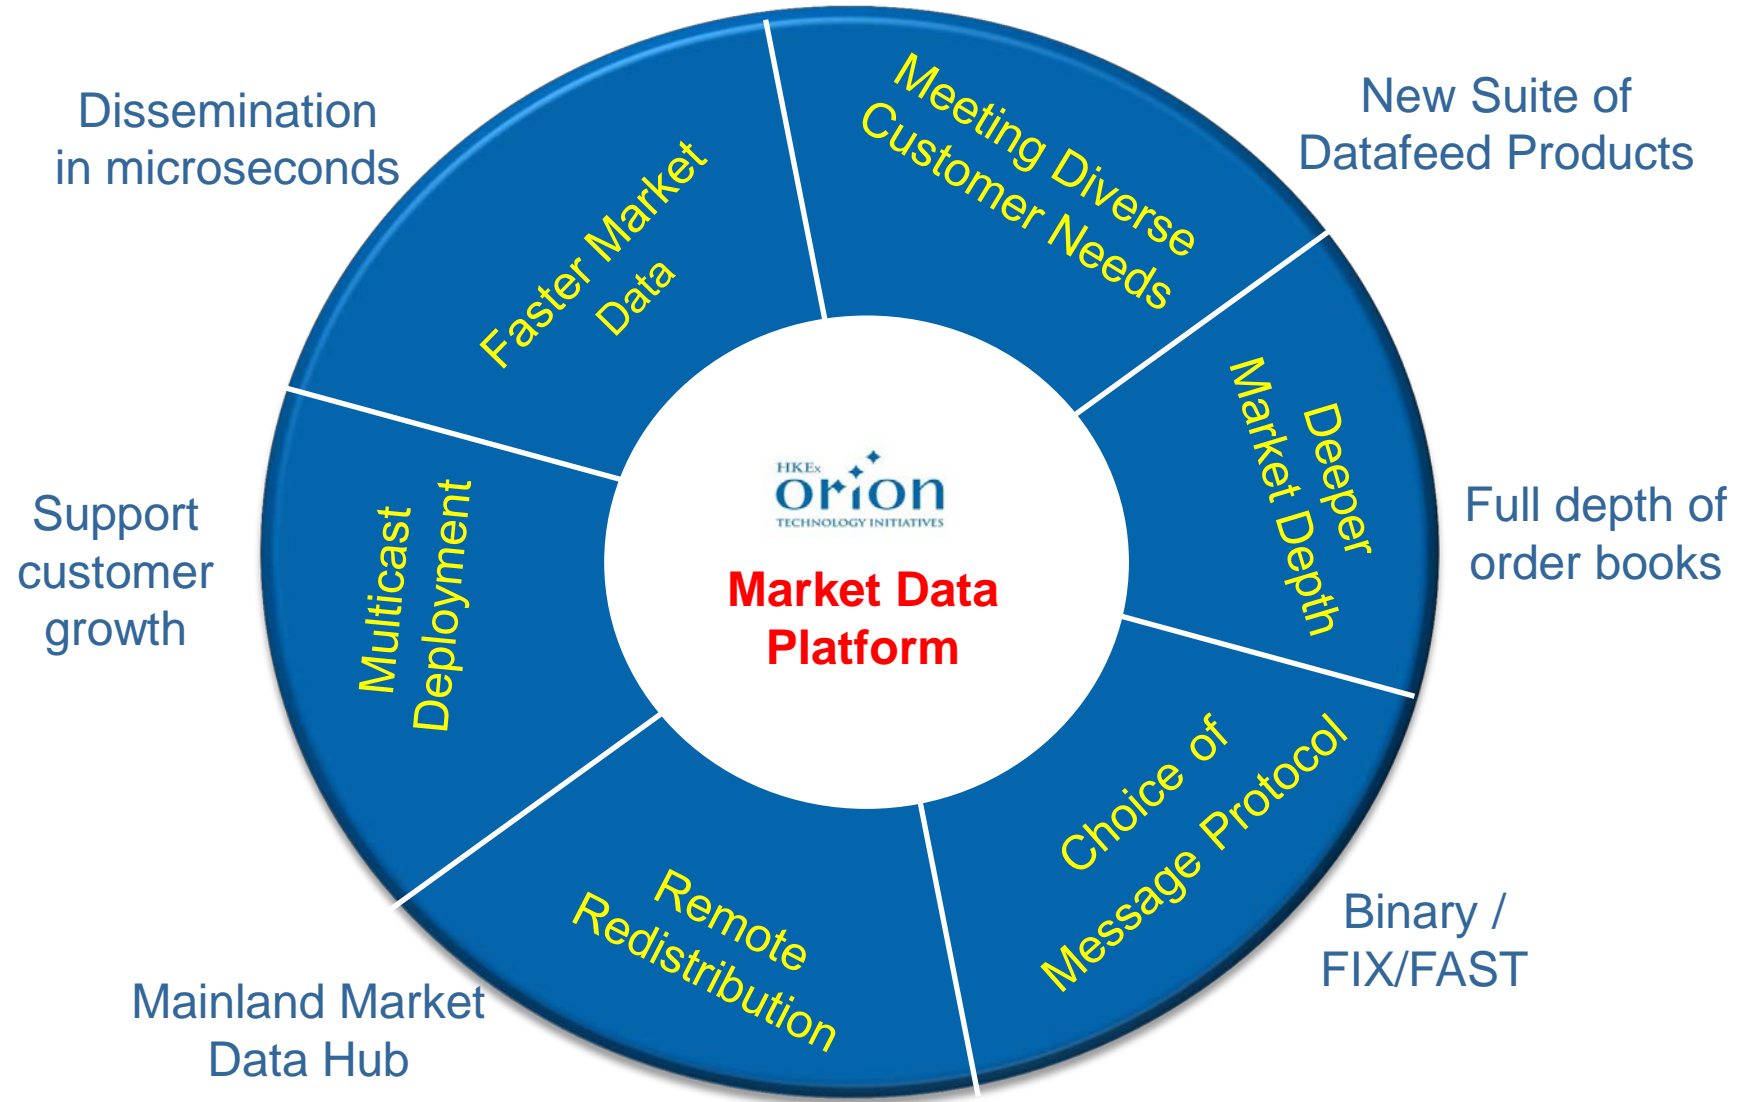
Dissemination in microseconds

Faster Market Data

Meeting Diverse Customer Needs

New Suite of Datafeed Products

Deeper Market Depth

Full depth of order books

Choice of Message Protocol

Binary / FIX/FAST

Remote Redistribution

Mainland Market Data Hub

Multicast Deployment

Support customer growth

HKEx orion TECHNOLOGY INITIATIVES

Market Data Platform